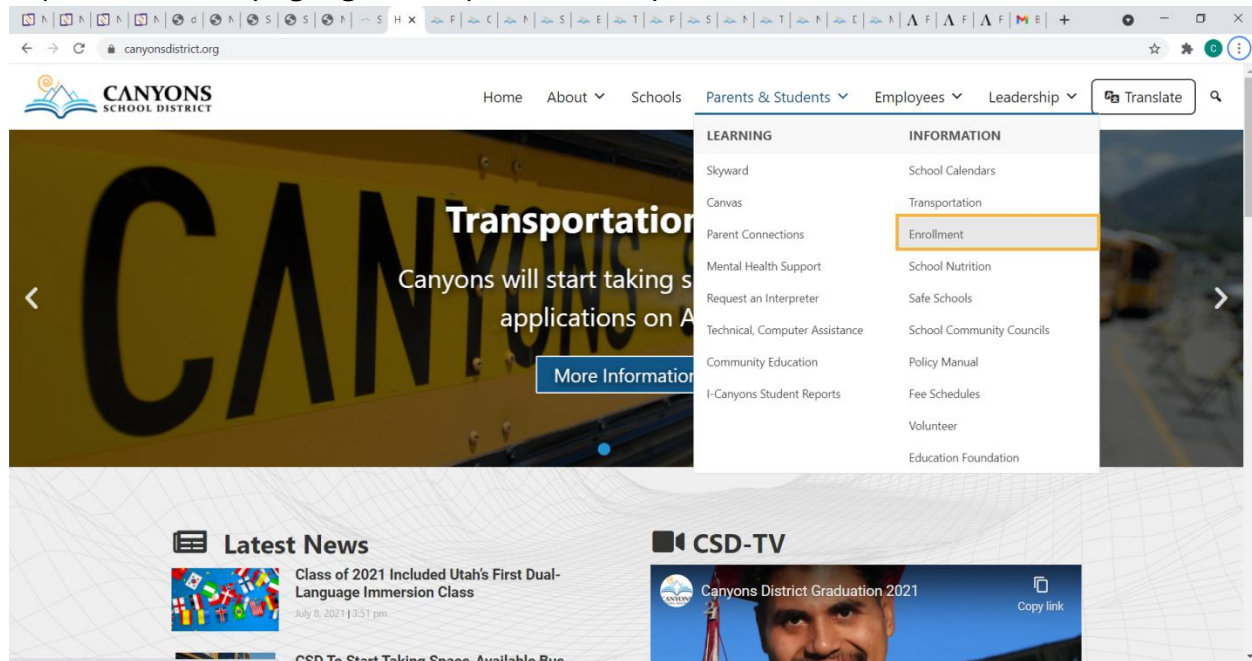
canyonsdistrict.org

CANYONS SCHOOL DISTRICT

Home About Schools Parents & Students Employees Leadership Translate

LEARNING
Skyward
Canvas
Parent Connections
Mental Health Support
Request an Interpreter
Technical, Computer Assistance
Community Education
I-Canyons Student Reports

INFORMATION
School Calendars
Transportation
Enrollment
School Nutrition
Safe Schools
School Community Councils
Policy Manual
Fee Schedules
Volunteer
Education Foundation

Transportation

Canyons will start taking s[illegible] applications on A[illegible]

More Information

Latest News

Class of 2021 Included Utah's First Dual-Language Immersion Class
July 8, 2021 | 3:51 pm

CSD To Start Taking Space-Available Bus

CSD-TV

Canyons District Graduation 2021
Copy link